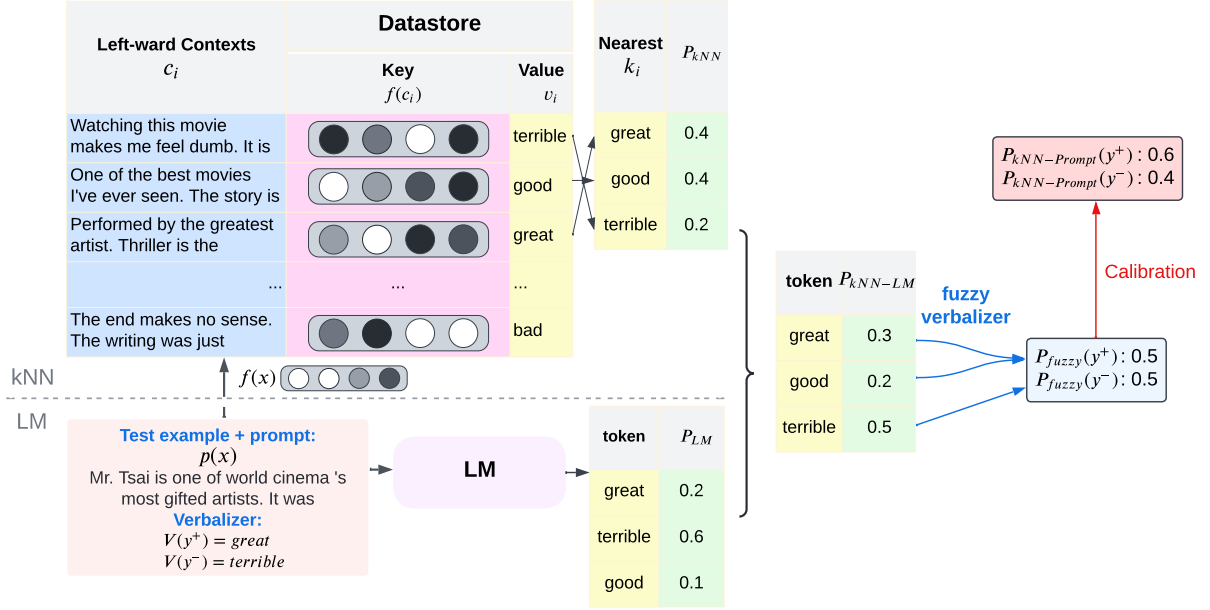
| Left-ward Contexts $c_i$ | Key $f(c_i)$ | Value $v_i$ |
|---|---|---|
| Watching this movie makes me feel dumb. It is | | terrible |
| One of the best movies I've ever seen. The story is | | good |
| Performed by the greatest artist. Thriller is the | | great |
| ... | ... | ... |
| The end makes no sense. The writing was just | | bad |

Datastore

| Nearest $k_i$ | $P_{kNN}$ |
|---|---|
| great | 0.4 |
| good | 0.4 |
| terrible | 0.2 |

kNN

$f(x)$

LM

Test example + prompt:
$p(x)$
Mr. Tsai is one of world cinema 's most gifted artists. It was
Verbalizer:
$V(y^+) = great$
$V(y^-) = terrible$

LM

| token | $P_{LM}$ |
|---|---|
| great | 0.2 |
| terrible | 0.6 |
| good | 0.1 |

| token | $P_{kNN-LM}$ |
|---|---|
| great | 0.3 |
| good | 0.2 |
| terrible | 0.5 |

fuzzy verbalizer

$P_{fuzzy}(y^+)$: 0.5
$P_{fuzzy}(y^-)$: 0.5

Calibration

$P_{kNN-Prompt}(y^+)$ : 0.6
$P_{kNN-Prompt}(y^-)$ : 0.4